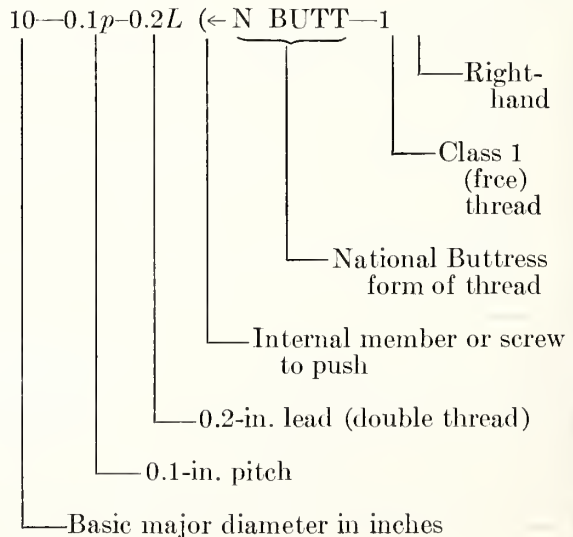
10—0.1$p$–0.2$L$ (← N BUTT—1

Right-hand

Class 1 (frce) thread

National Buttress form of thread

Internal member or screw to push

0.2-in. lead (double thread)

0.1-in. pitch

Basic major diameter in inches